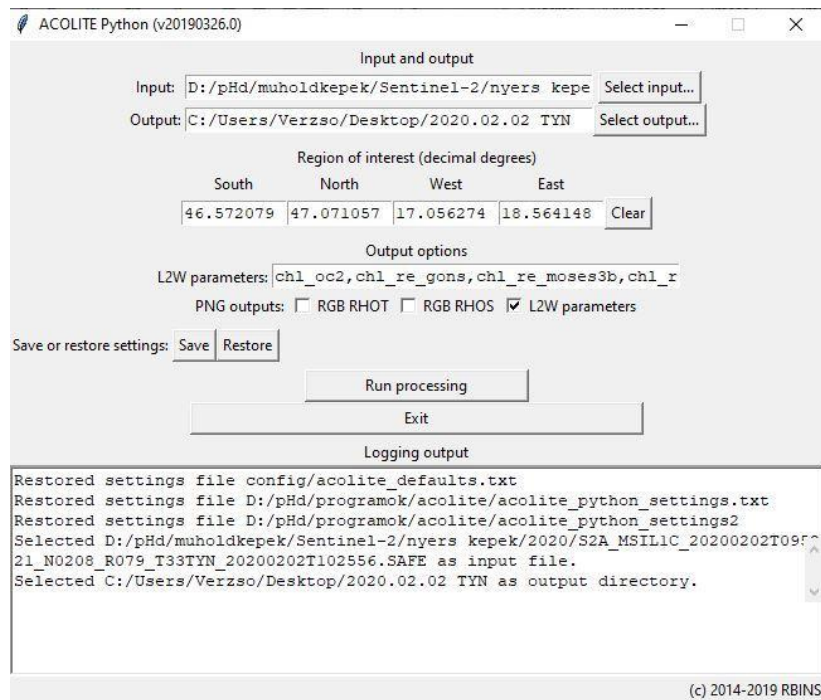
ACOLITE Python (v20190326.0)

Input and output

Input: D:/pHd/muholdkepek/Sentinel-2/nyers kepe Select input...

Output: C:/Users/Verzso/Desktop/2020.02.02 TYN Select output...

Region of interest (decimal degrees)

| South | North | West | East |
|---|---|---|---|
| 46.572079 | 47.071057 | 17.056274 | 18.564148 |

Clear

Output options

L2W parameters: chl_oc2,chl_re_gons,chl_re_moses3b,chl_r

PNG outputs: RGB RHOT RGB RHOS L2W parameters

Save or restore settings: Save Restore

Run processing

Exit

Logging output

Restored settings file config/acolite_defaults.txt
Restored settings file D:/pHd/programok/acolite/acolite_python_settings.txt
Restored settings file D:/pHd/programok/acolite/acolite_python_settings2
Selected D:/pHd/muholdkepek/Sentinel-2/nyers kepek/2020/S2A_MSIL1C_20200202T09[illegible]21_N0208_R079_T33TYN_20200202T102556.SAFE as input file.
Selected C:/Users/Verzso/Desktop/2020.02.02 TYN as output directory.

(c) 2014-2019 RBINS